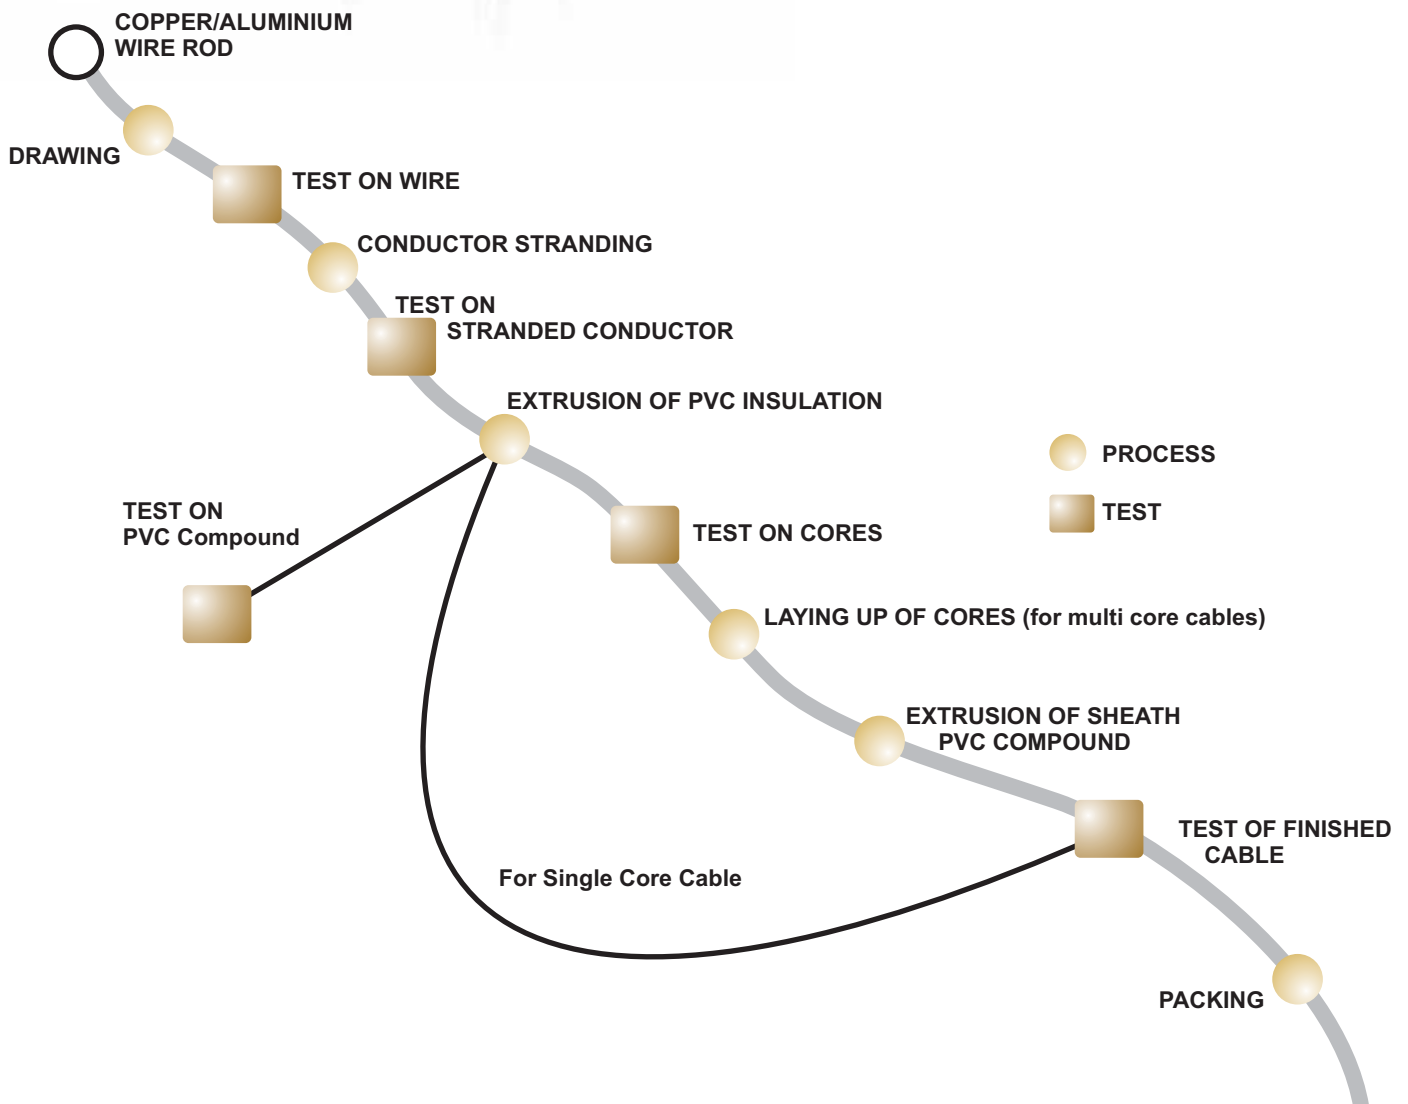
COPPER/ALUMINIUM WIRE ROD

DRAWING

TEST ON WIRE

CONDUCTOR STRANDING

TEST ON STRANDED CONDUCTOR

EXTRUSION OF PVC INSULATION

PROCESS

TEST

TEST ON PVC Compound

TEST ON CORES

LAYING UP OF CORES (for multi core cables)

EXTRUSION OF SHEATH PVC COMPOUND

TEST OF FINISHED CABLE

For Single Core Cable

PACKING